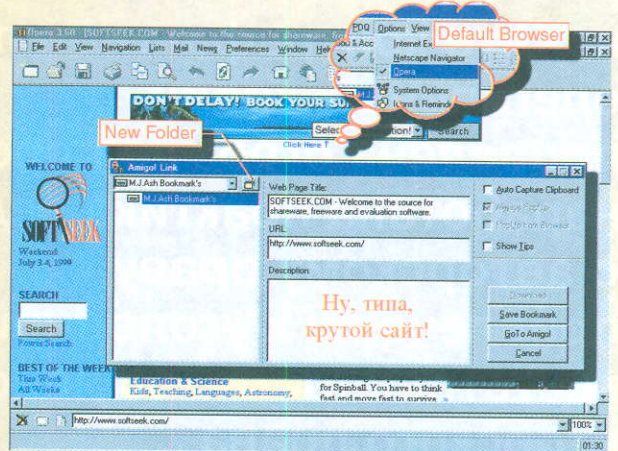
Opera 3.60 - [SOFTSEEK.COM - Welcome to the source for shareware, fre

File Edit View Navigation Lists Mail News Preferences Window Hel

PDQ Options View
Internet Ex
Netscape Navigator
Opera
System Options
Icons & Reminde

Default Browser

DON'T DELAY! BOOK YOUR SU

New Folder

Select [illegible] Search

Click Here T

WELCOME TO

SOFTSEEK
Weekend
July 3-4, 1999

SEARCH
Search
Power Search

BEST OF THE WEEK
This Week
All Weeks

Amigo! Link

M.J.Ash Bookmark's
M.J.Ash Bookmark's

Web Page Title:
SOFTSEEK.COM - Welcome to the source for shareware, freeware and evaluation software.

URL
http://www.softseek.com/

Description:

Ну, типа, крутой сайт!

Auto Capture Clipboard
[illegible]
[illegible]
Show Tips

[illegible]
Save Bookmark
GoTo Amigo!
Cancel

Education & Science
Kids, Teaching, Languages, Astronomy,

for Spinball. You have to think fast and move fast to survive.

http://www.softseek.com/

100%

01:30